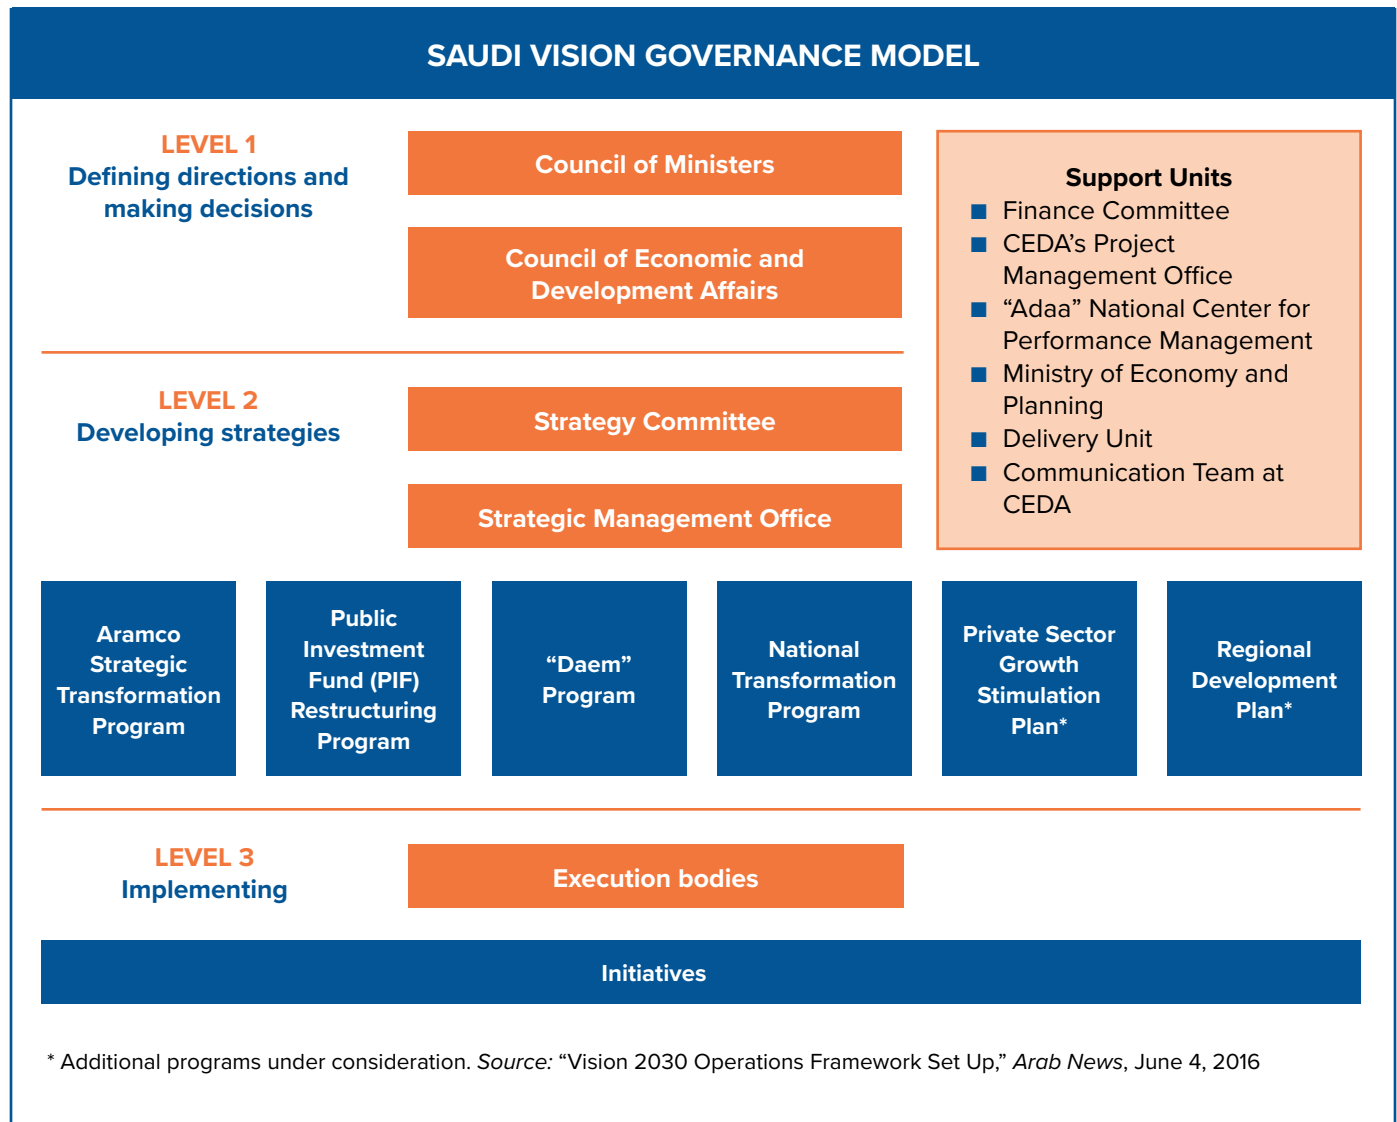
SAUDI VISION GOVERNANCE MODEL

LEVEL 1
Defining directions and making decisions

Council of Ministers

Council of Economic and Development Affairs

Support Units
■ Finance Committee
■ CEDA's Project Management Office
■ "Adaa" National Center for Performance Management
■ Ministry of Economy and Planning
■ Delivery Unit
■ Communication Team at CEDA

LEVEL 2
Developing strategies

Strategy Committee

Strategic Management Office

Aramco Strategic Transformation Program

Public Investment Fund (PIF) Restructuring Program

"Daem" Program

National Transformation Program

Private Sector Growth Stimulation Plan*

Regional Development Plan*

LEVEL 3
Implementing

Execution bodies

Initiatives

* Additional programs under consideration. Source: "Vision 2030 Operations Framework Set Up," Arab News, June 4, 2016